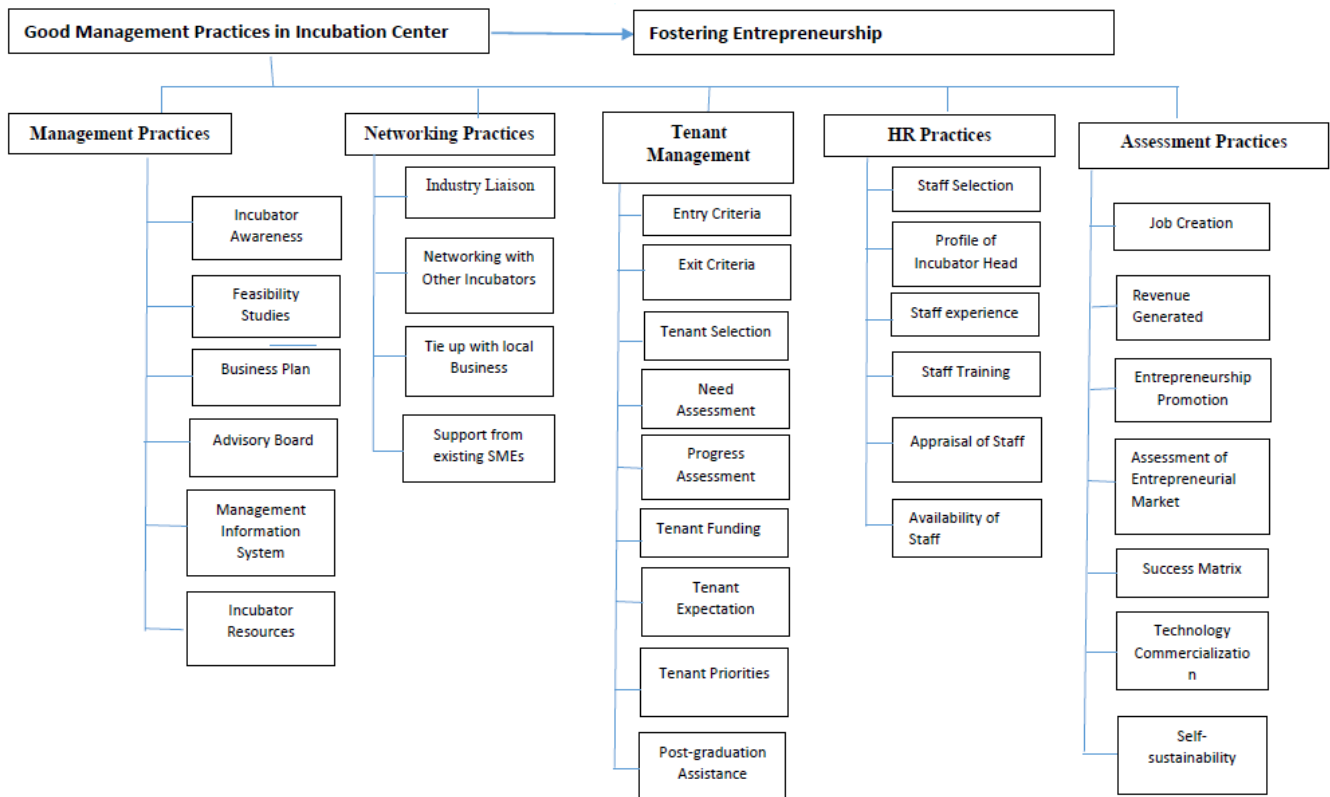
Good Management Practices in Incubation Center

Fostering Entrepreneurship

Management Practices

Incubator Awareness

Feasibility Studies

Business Plan

Advisory Board

Management Information System

Incubator Resources

Networking Practices

Industry Liaison

Networking with Other Incubators

Tie up with local Business

Support from existing SMEs

Tenant Management

Entry Criteria

Exit Criteria

Tenant Selection

Need Assessment

Progress Assessment

Tenant Funding

Tenant Expectation

Tenant Priorities

Post-graduation Assistance

HR Practices

Staff Selection

Profile of Incubator Head

Staff experience

Staff Training

Appraisal of Staff

Availability of Staff

Assessment Practices

Job Creation

Revenue Generated

Entrepreneurship Promotion

Assessment of Entrepreneurial Market

Success Matrix

Technology Commercializatio n

Self-sustainability